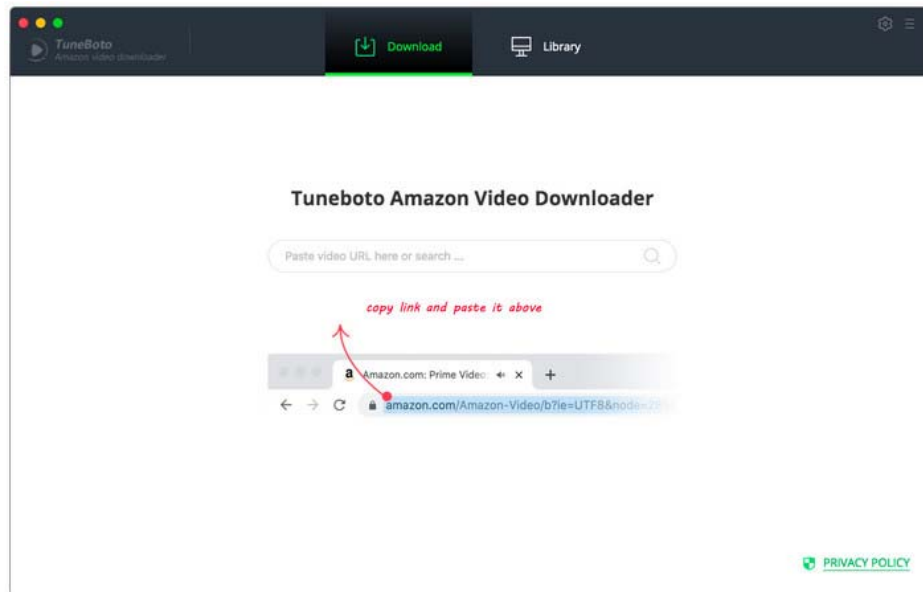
TuneBoto
Amazon video downloader

Download

Library

Tuneboto Amazon Video Downloader

Paste video URL here or search ...

copy link and paste it above

Amazon.com: Prime Video

amazon.com/Amazon-Video/b?ie=UTF8&node=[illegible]

PRIVACY POLICY